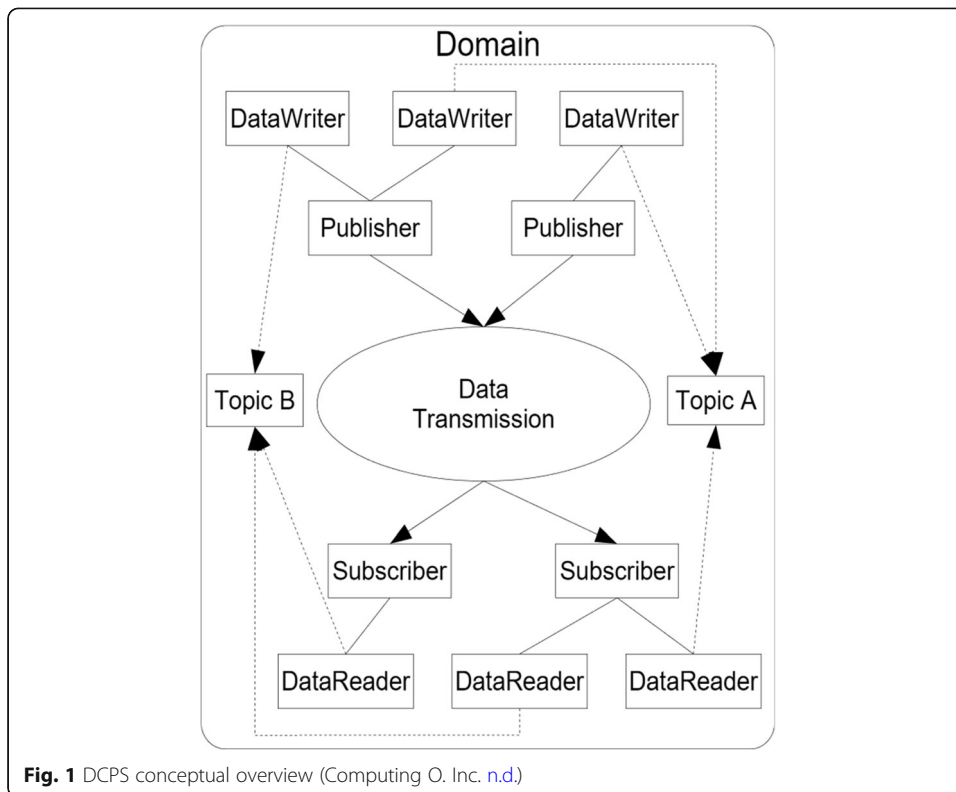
Domain

DataWriter

DataWriter

DataWriter

Publisher

Publisher

Topic B

Data Transmission

Topic A

Subscriber

Subscriber

DataReader

DataReader

DataReader

**Fig. 1** DCPS conceptual overview (Computing O. Inc. n.d.)